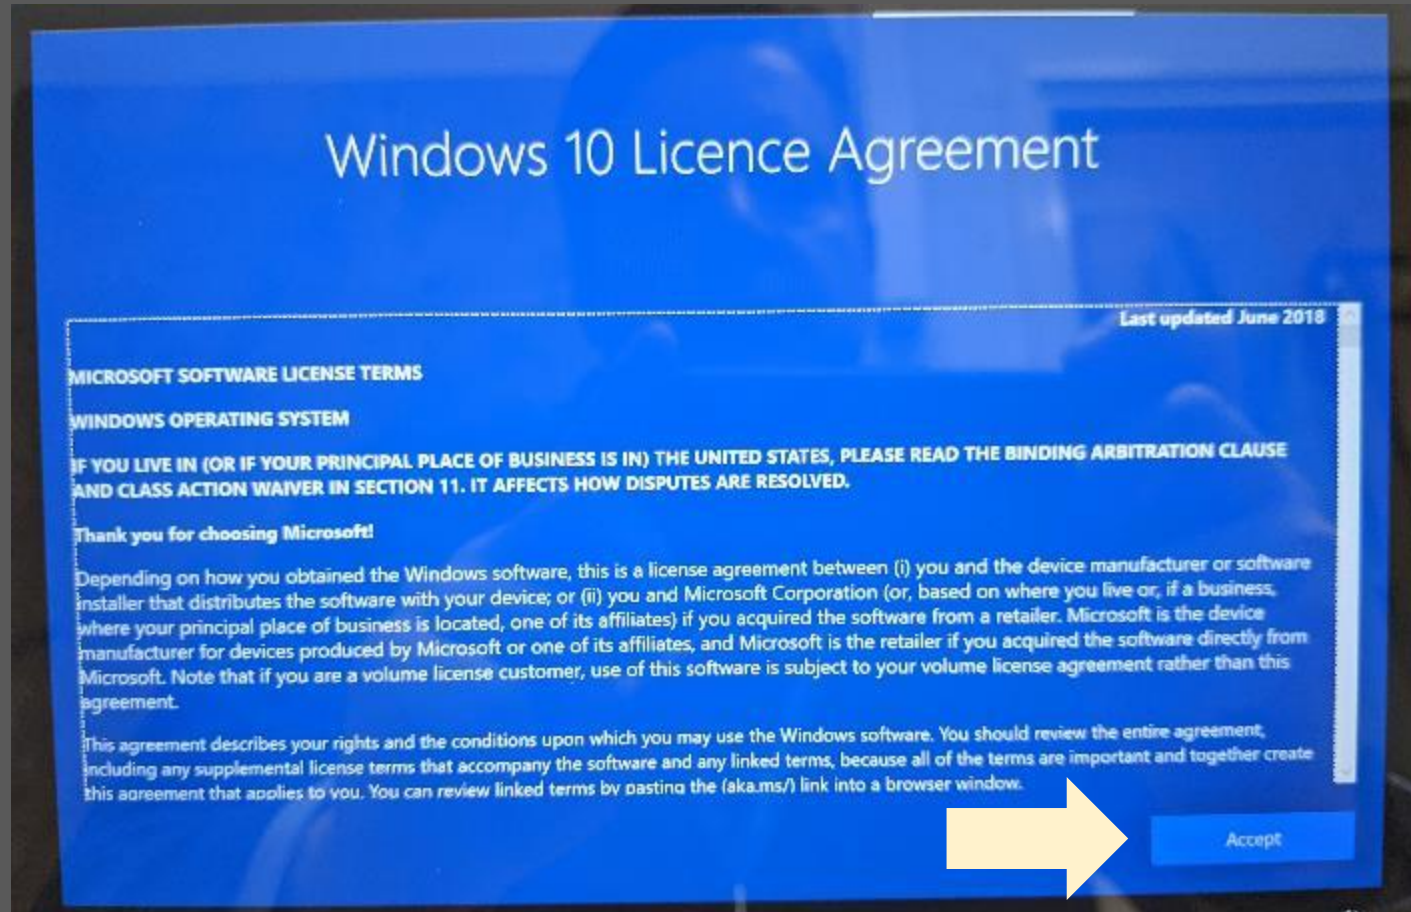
Windows 10 Licence Agreement

Last updated June 2018

MICROSOFT SOFTWARE LICENSE TERMS

WINDOWS OPERATING SYSTEM

IF YOU LIVE IN (OR IF YOUR PRINCIPAL PLACE OF BUSINESS IS IN) THE UNITED STATES, PLEASE READ THE BINDING ARBITRATION CLAUSE AND CLASS ACTION WAIVER IN SECTION 11. IT AFFECTS HOW DISPUTES ARE RESOLVED.

Thank you for choosing Microsoft!

Depending on how you obtained the Windows software, this is a license agreement between (i) you and the device manufacturer or software installer that distributes the software with your device; or (ii) you and Microsoft Corporation (or, based on where you live or, if a business, where your principal place of business is located, one of its affiliates) if you acquired the software from a retailer. Microsoft is the device manufacturer for devices produced by Microsoft or one of its affiliates, and Microsoft is the retailer if you acquired the software directly from Microsoft. Note that if you are a volume license customer, use of this software is subject to your volume license agreement rather than this agreement.

This agreement describes your rights and the conditions upon which you may use the Windows software. You should review the entire agreement, including any supplemental license terms that accompany the software and any linked terms, because all of the terms are important and together create this agreement that applies to you. You can review linked terms by pasting the (aka.ms/) link into a browser window.

Accept